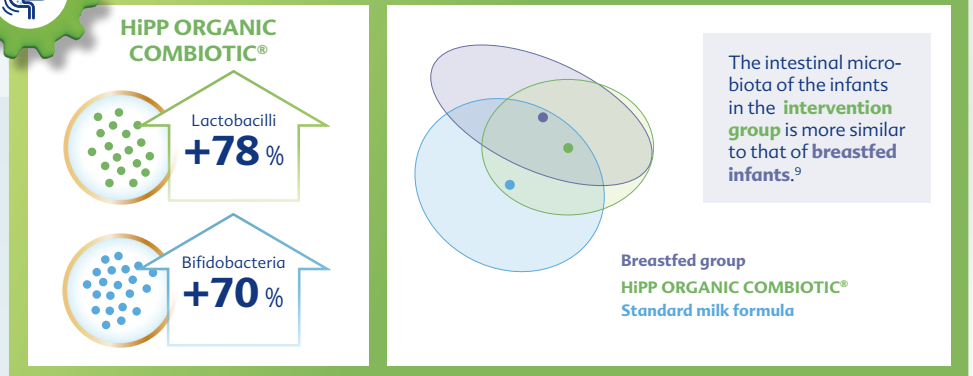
HiPP ORGANIC COMBIOTIC®

Lactobacilli
+78 %

Bifidobacteria
+70 %

The intestinal microbiota of the infants in the intervention group is more similar to that of breastfed infants.$^9$

Breastfed group
HiPP ORGANIC COMBIOTIC®
Standard milk formula